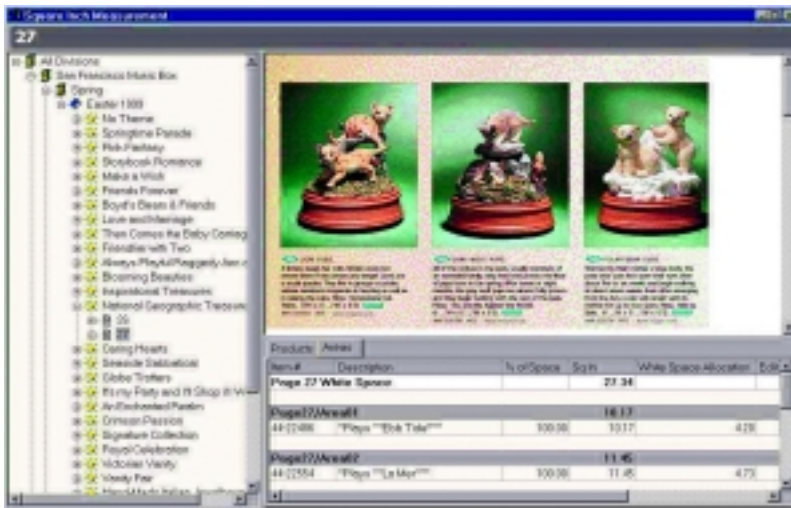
Square Inch Measurement

27

All Divisions
San Francisco Music Box
Spring
Easter 1999
No Theme
Springtime Parade
Pink Fantasy
Storybook Romance
Make a Wish
Friends Forever
Boyd's Bears & Friends
Love and Marriage
Then Comes the Baby Carriage
Frendlier with Two
Always Playful/Raggedy Ann
Blooming Beauties
Inspirational Treasures
National Geographic Treasures
26
27
Caring Hearts
Seaside Sabbatical
Globe Trotters
It's my Party and I'll Shop If I W
An Enchanted Realm
Crimson Passion
Signature Collection
Royal Celebration
Victorian Vanity
Vanity Fair
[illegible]

Products | Areas

| Item# | Description | % of Space | Sq In | White Space Allocation |
|---|---|---|---|---|
| Page 27 White Space | | | 27.34 | |
| Page27/Area#1 | | | 10.17 | |
| 44-22486 | "Plays ""Ebb Tide""" | 100.00 | 10.17 | 4.28 |
| Page27/Area#2 | | | 11.45 | |
| 44-22554 | "Plays ""La Mer""" | 100.00 | 11.45 | 4.73 |